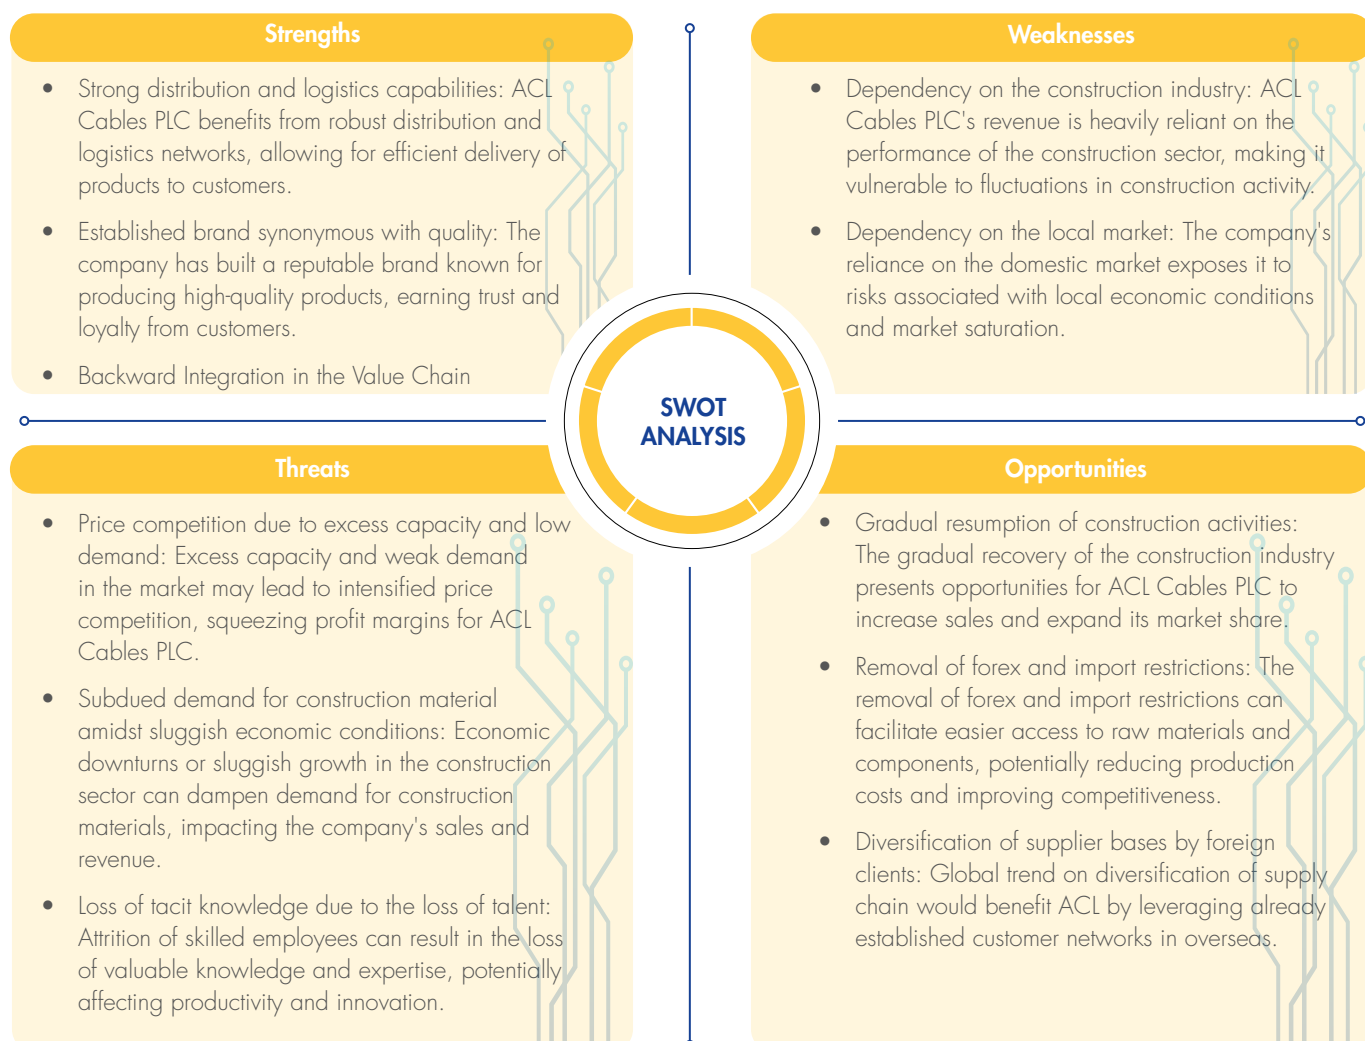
Strengths

- Strong distribution and logistics capabilities: ACL Cables PLC benefits from robust distribution and logistics networks, allowing for efficient delivery of products to customers.
- Established brand synonymous with quality: The company has built a reputable brand known for producing high-quality products, earning trust and loyalty from customers.
- Backward Integration in the Value Chain

Weaknesses

- Dependency on the construction industry: ACL Cables PLC's revenue is heavily reliant on the performance of the construction sector, making it vulnerable to fluctuations in construction activity.
- Dependency on the local market: The company's reliance on the domestic market exposes it to risks associated with local economic conditions and market saturation.

SWOT ANALYSIS

Threats

- Price competition due to excess capacity and low demand: Excess capacity and weak demand in the market may lead to intensified price competition, squeezing profit margins for ACL Cables PLC.
- Subdued demand for construction material amidst sluggish economic conditions: Economic downturns or sluggish growth in the construction sector can dampen demand for construction materials, impacting the company's sales and revenue.
- Loss of tacit knowledge due to the loss of talent: Attrition of skilled employees can result in the loss of valuable knowledge and expertise, potentially affecting productivity and innovation.

Opportunities

- Gradual resumption of construction activities: The gradual recovery of the construction industry presents opportunities for ACL Cables PLC to increase sales and expand its market share.
- Removal of forex and import restrictions: The removal of forex and import restrictions can facilitate easier access to raw materials and components, potentially reducing production costs and improving competitiveness.
- Diversification of supplier bases by foreign clients: Global trend on diversification of supply chain would benefit ACL by leveraging already established customer networks in overseas.